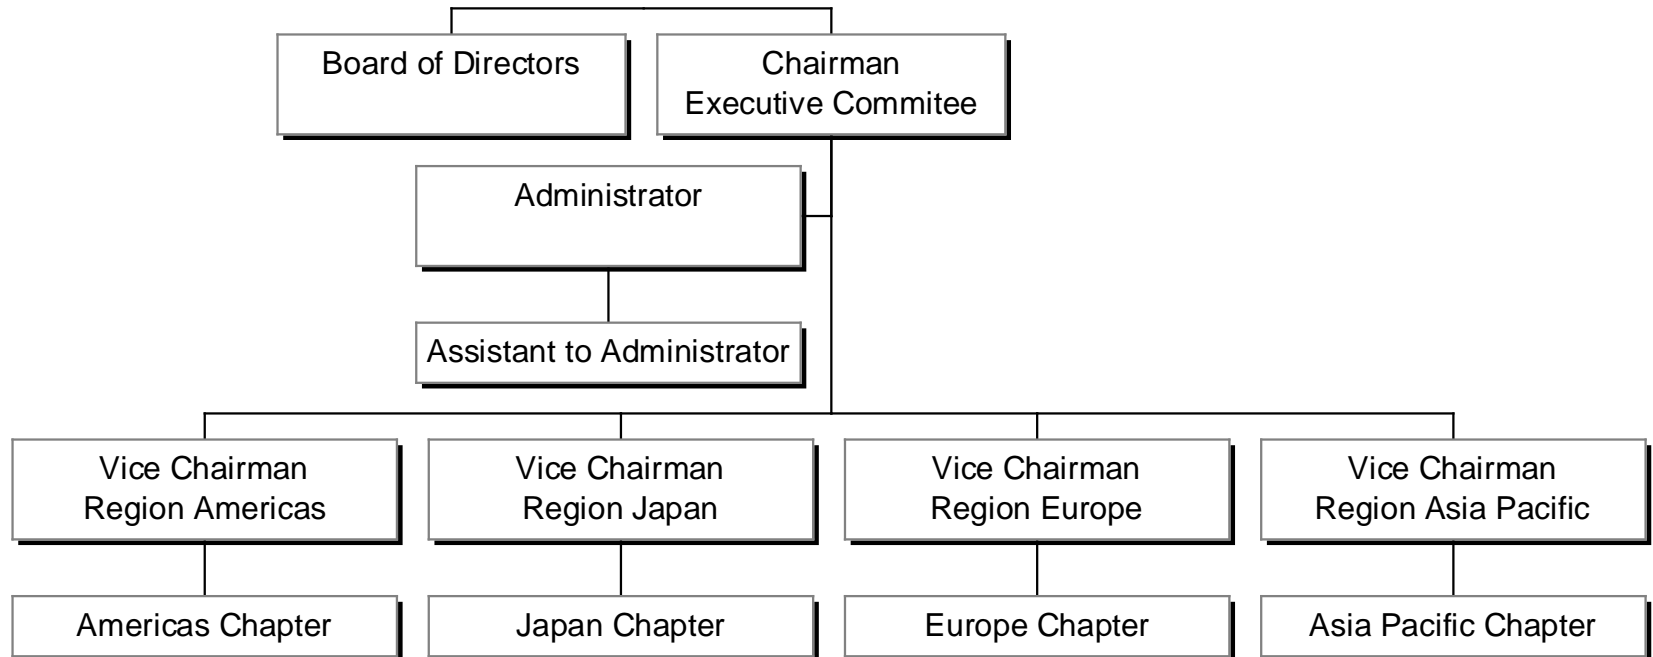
Board of Directors

Chairman
Executive Commitee

Administrator

Assistant to Administrator

Vice Chairman
Region Americas

Vice Chairman
Region Japan

Vice Chairman
Region Europe

Vice Chairman
Region Asia Pacific

Americas Chapter

Japan Chapter

Europe Chapter

Asia Pacific Chapter